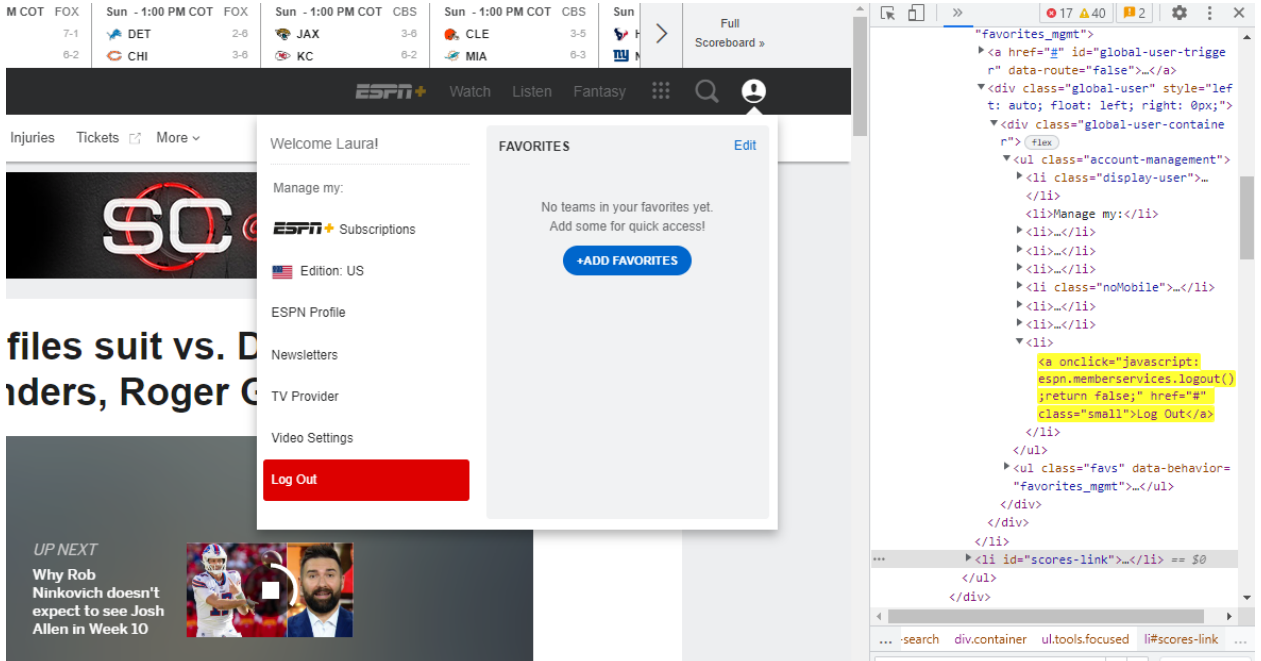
M COT FOX 7-1 6-2
Sun - 1:00 PM COT FOX
DET 2-6
CHI 3-6
Sun - 1:00 PM COT CBS
JAX 3-6
KC 6-2
Sun - 1:00 PM COT CBS
CLE 3-5
MIA 6-3
Sun
Full Scoreboard »

ESPN+ Watch Listen Fantasy

Injuries Tickets More

Welcome Laura!
Manage my:
ESPN+ Subscriptions
Edition: US
ESPN Profile
Newsletters
TV Provider
Video Settings
Log Out

FAVORITES Edit
No teams in your favorites yet. Add some for quick access!
+ADD FAVORITES

files suit vs. D
nders, Roger G

UP NEXT
Why Rob Nınkovich doesn't expect to see Josh Allen in Week 10

» 17 40 2

"favorites_mgmt">
<a href="#" id="global-user-trigger" data-route="false">…</a>
<div class="global-user" style="left: auto; float: left; right: 0px;">
<div class="global-user-container"> flex
<ul class="account-management">
<li class="display-user">…
</li>
<li>Manage my:</li>
<li>…</li>
<li>…</li>
<li>…</li>
<li class="noMobile">…</li>
<li>…</li>
<li>…</li>
<li>
<a onclick="javascript:espn.memberservices.logout();return false;" href="#" class="small">Log Out</a>
</li>
</ul>
<ul class="favs" data-behavior="favorites_mgmt">…</ul>
</div>
</div>
</li>
<li id="scores-link">…</li> == $0
</ul>
</div>

… -search div.container ul.tools.focused li#scores-link …